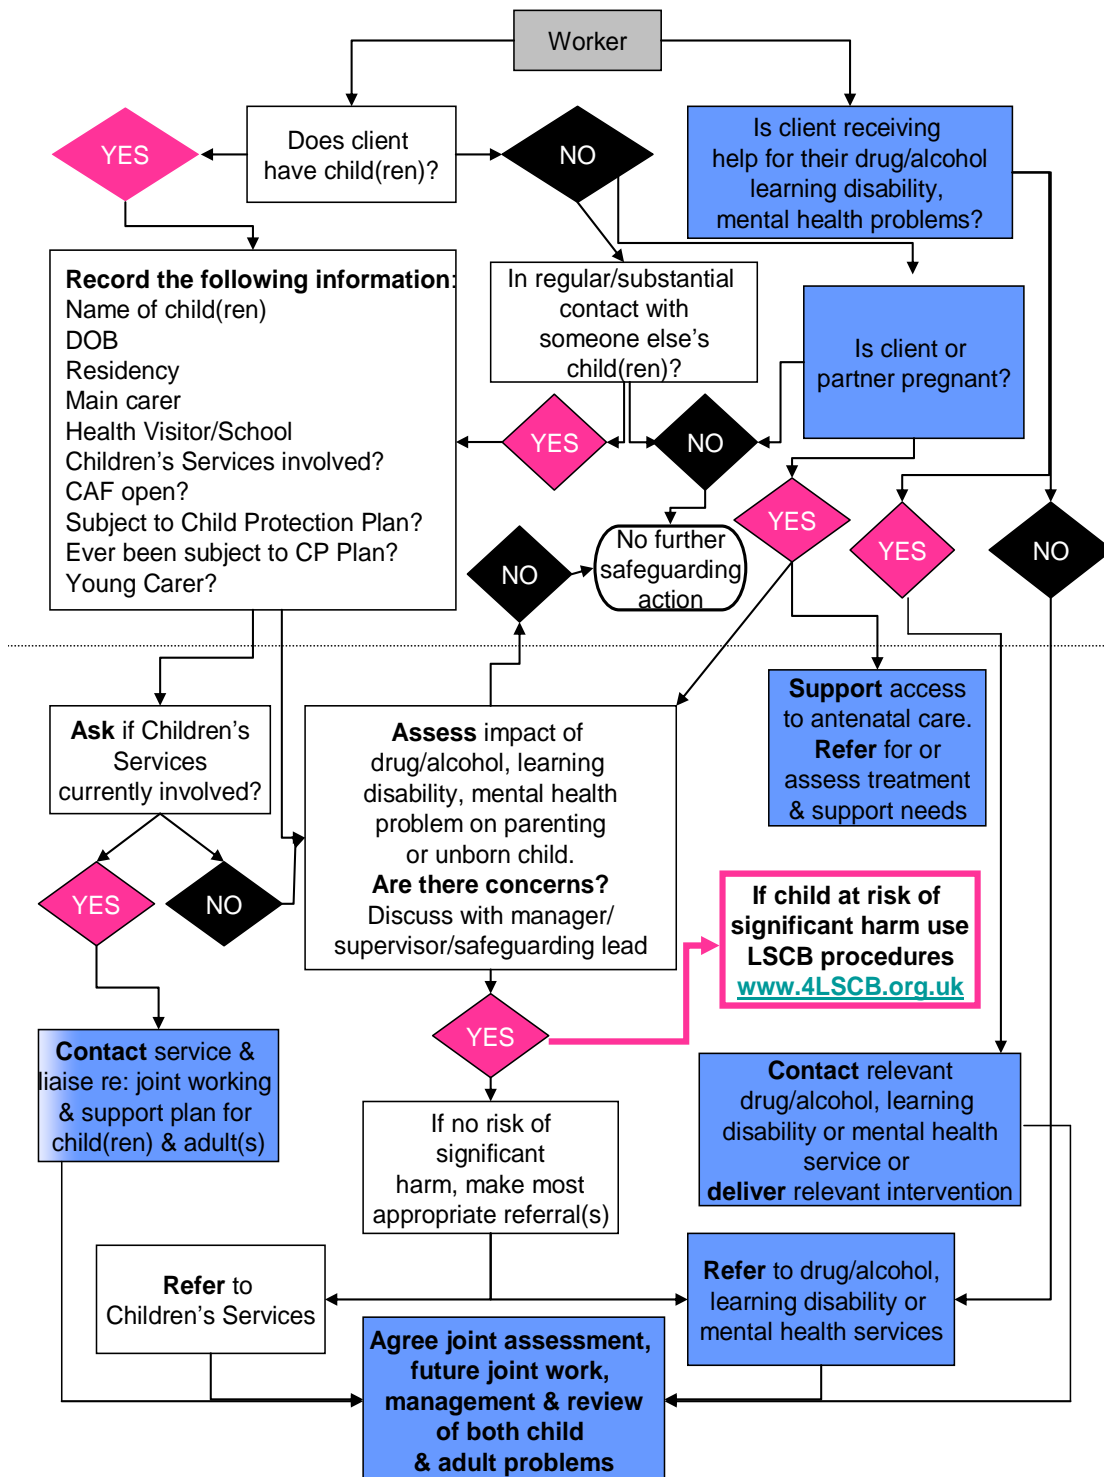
Worker

YES

Does client have child(ren)?

NO

Is client receiving help for their drug/alcohol learning disability, mental health problems?

Record the following information:
Name of child(ren)
DOB
Residency
Main carer
Health Visitor/School
Children's Services involved?
CAF open?
Subject to Child Protection Plan?
Ever been subject to CP Plan?
Young Carer?

In regular/substantial contact with someone else's child(ren)?

Is client or partner pregnant?

YES

NO

YES

No further safeguarding action

YES

NO

NO

Support access to antenatal care. Refer for or assess treatment & support needs

Ask if Children's Services currently involved?

Assess impact of drug/alcohol, learning disability, mental health problem on parenting or unborn child.
Are there concerns?
Discuss with manager/ supervisor/safeguarding lead

YES

NO

If child at risk of significant harm use LSCB procedures
www.4LSCB.org.uk

Contact service & liaise re: joint working & support plan for child(ren) & adult(s)

YES

Contact relevant drug/alcohol, learning disability or mental health service or deliver relevant intervention

If no risk of significant harm, make most appropriate referral(s)

Refer to Children's Services

Refer to drug/alcohol, learning disability or mental health services

Agree joint assessment, future joint work, management & review of both child & adult problems